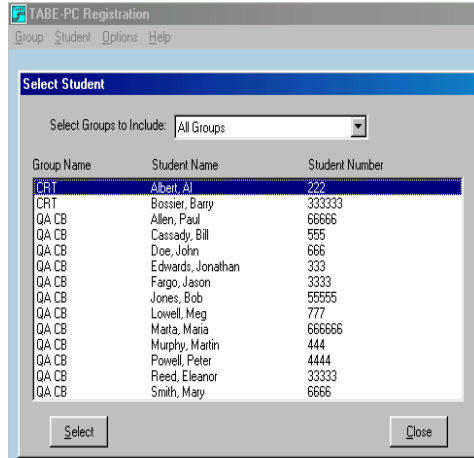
TABE-PC Registration

Group Student Options Help

Select Student

Select Groups to Include: All Groups

| Group Name | Student Name | Student Number |
|---|---|---|
| CRT | Albert, Al | 222 |
| CRT | Bossier, Barry | 333333 |
| QA CB | Allen, Paul | 66666 |
| QA CB | Cassady, Bill | 555 |
| QA CB | Doe, John | 666 |
| QA CB | Edwards, Jonathan | 333 |
| QA CB | Fargo, Jason | 3333 |
| QA CB | Jones, Bob | 55555 |
| QA CB | Lowell, Meg | 777 |
| QA CB | Marta, Maria | 666666 |
| QA CB | Murphy, Martin | 444 |
| QA CB | Powell, Peter | 4444 |
| QA CB | Reed, Eleanor | 33333 |
| QA CB | Smith, Mary | 6666 |

Select

Close